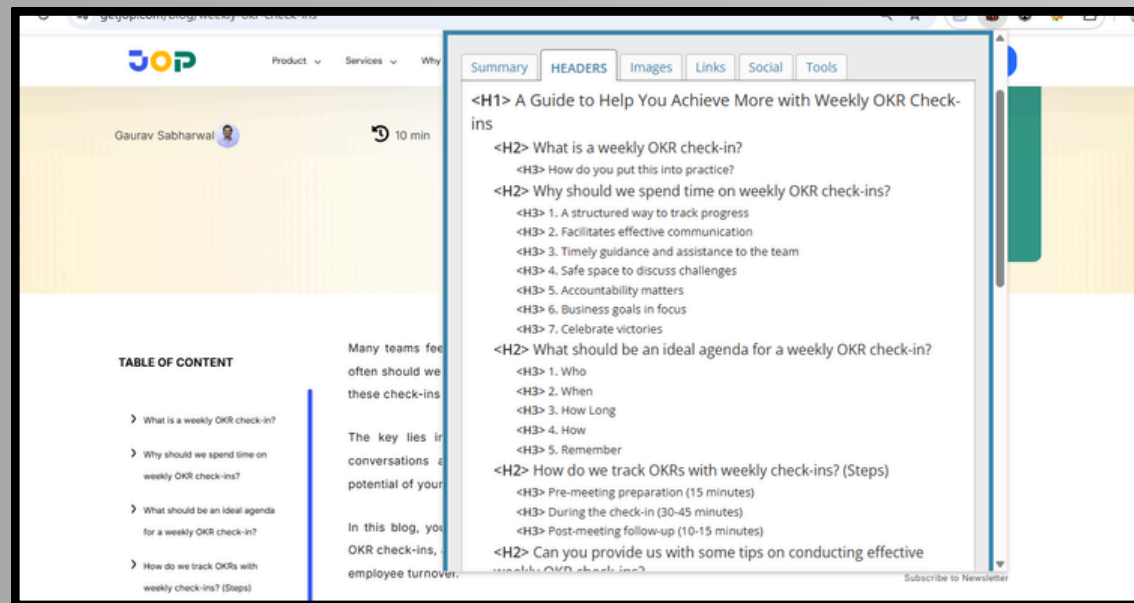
getjoop.com/blog/weekly-okr-check-ins

JOP

Product ⌄ Services ⌄ Why

Gaurav Sabharwal

10 min

TABLE OF CONTENT

What is a weekly OKR check-in?

Why should we spend time on weekly OKR check-ins?

What should be an ideal agenda for a weekly OKR check-in?

How do we track OKRs with weekly check-ins? (Steps)

Many teams fee often should we these check-ins

The key lies in conversations a potential of your

In this blog, you OKR check-ins, employee turnover.

Summary | HEADERS | Images | Links | Social | Tools

<H1> A Guide to Help You Achieve More with Weekly OKR Check-ins

<H2> What is a weekly OKR check-in?

<H3> How do you put this into practice?

<H2> Why should we spend time on weekly OKR check-ins?

<H3> 1. A structured way to track progress

<H3> 2. Facilitates effective communication

<H3> 3. Timely guidance and assistance to the team

<H3> 4. Safe space to discuss challenges

<H3> 5. Accountability matters

<H3> 6. Business goals in focus

<H3> 7. Celebrate victories

<H2> What should be an ideal agenda for a weekly OKR check-in?

<H3> 1. Who

<H3> 2. When

<H3> 3. How Long

<H3> 4. How

<H3> 5. Remember

<H2> How do we track OKRs with weekly check-ins? (Steps)

<H3> Pre-meeting preparation (15 minutes)

<H3> During the check-in (30-45 minutes)

<H3> Post-meeting follow-up (10-15 minutes)

<H2> Can you provide us with some tips on conducting effective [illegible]

Subscribe to Newsletter